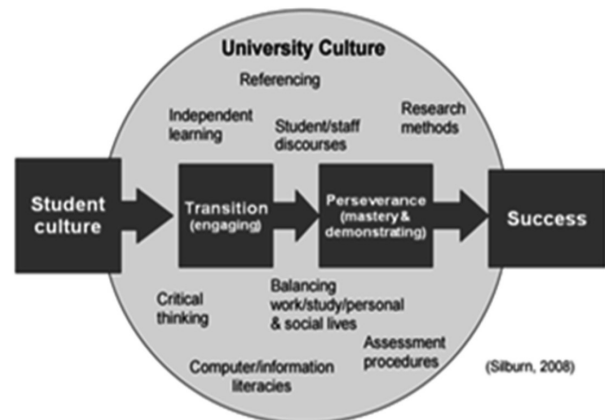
University Culture

Referencing

Independent learning

Student/staff discourses

Research methods

Student culture

Transition (engaging)

Perseverance (mastery & demonstrating)

Success

Critical thinking

Balancing work/study/personal & social lives

Assessment procedures

Computer/information literacies

(Silburn, 2008)